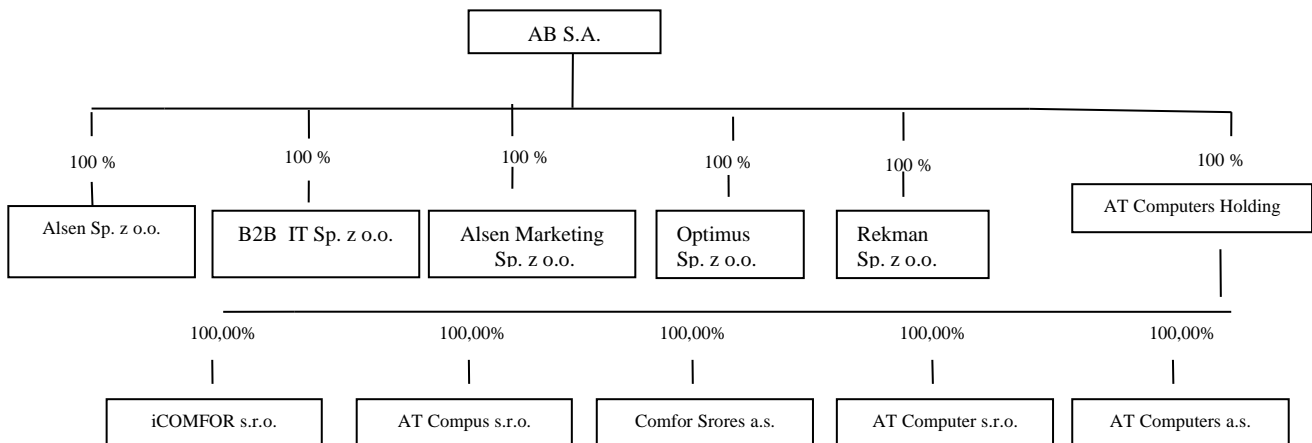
AB S.A.

100 %

Alsen Sp. z o.o.

100 %

B2B IT Sp. z o.o.

100 %

Alsen Marketing Sp. z o.o.

100 %

Optimus Sp. z o.o.

100 %

Rekman Sp. z o.o.

100 %

AT Computers Holding

100,00%

iCOMFOR s.r.o.

100,00%

AT Compus s.r.o.

100,00%

Comfor Srores a.s.

100,00%

AT Computer s.r.o.

100,00%

AT Computers a.s.